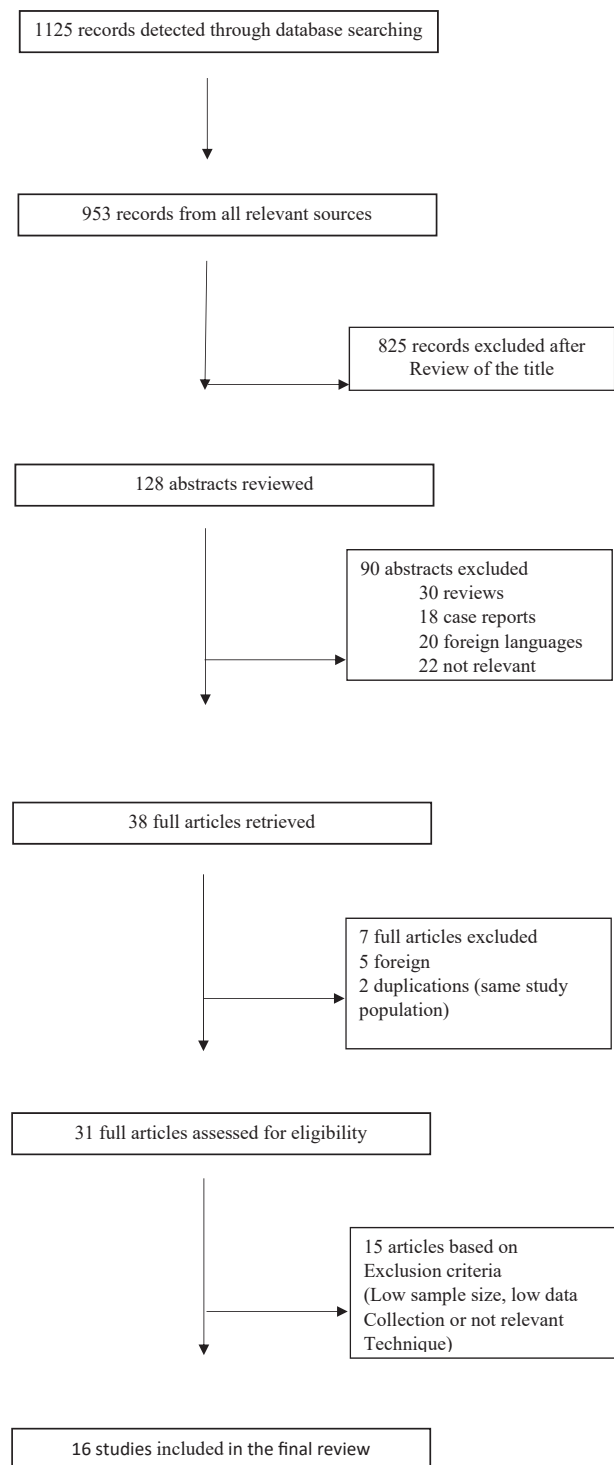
1125 records detected through database searching

953 records from all relevant sources

825 records excluded after Review of the title

128 abstracts reviewed

90 abstracts excluded
30 reviews
18 case reports
20 foreign languages
22 not relevant

38 full articles retrieved

7 full articles excluded
5 foreign
2 duplications (same study population)

31 full articles assessed for eligibility

15 articles based on Exclusion criteria (Low sample size, low data Collection or not relevant Technique)

16 studies included in the final review